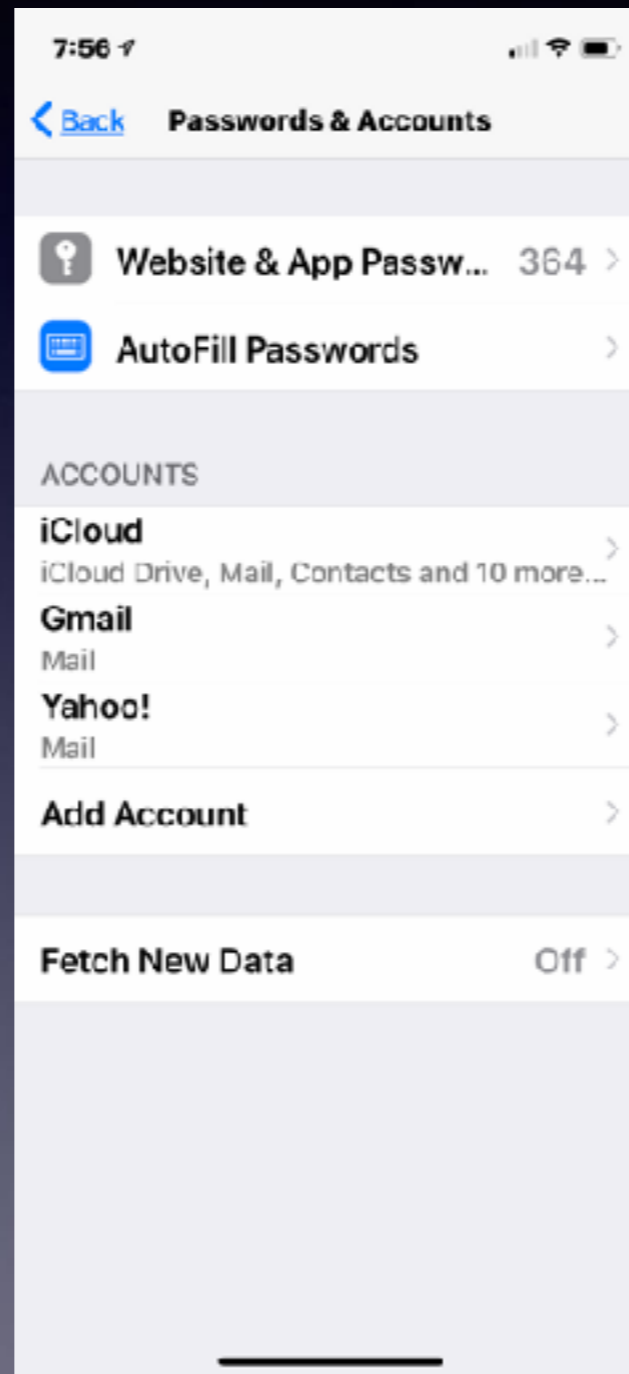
7:56

Back Passwords & Accounts

Website & App Passw... 364 >

AutoFill Passwords >

ACCOUNTS

iCloud
iCloud Drive, Mail, Contacts and 10 more... >

Gmail
Mail >

Yahoo!
Mail >

Add Account >

Fetch New Data Off >